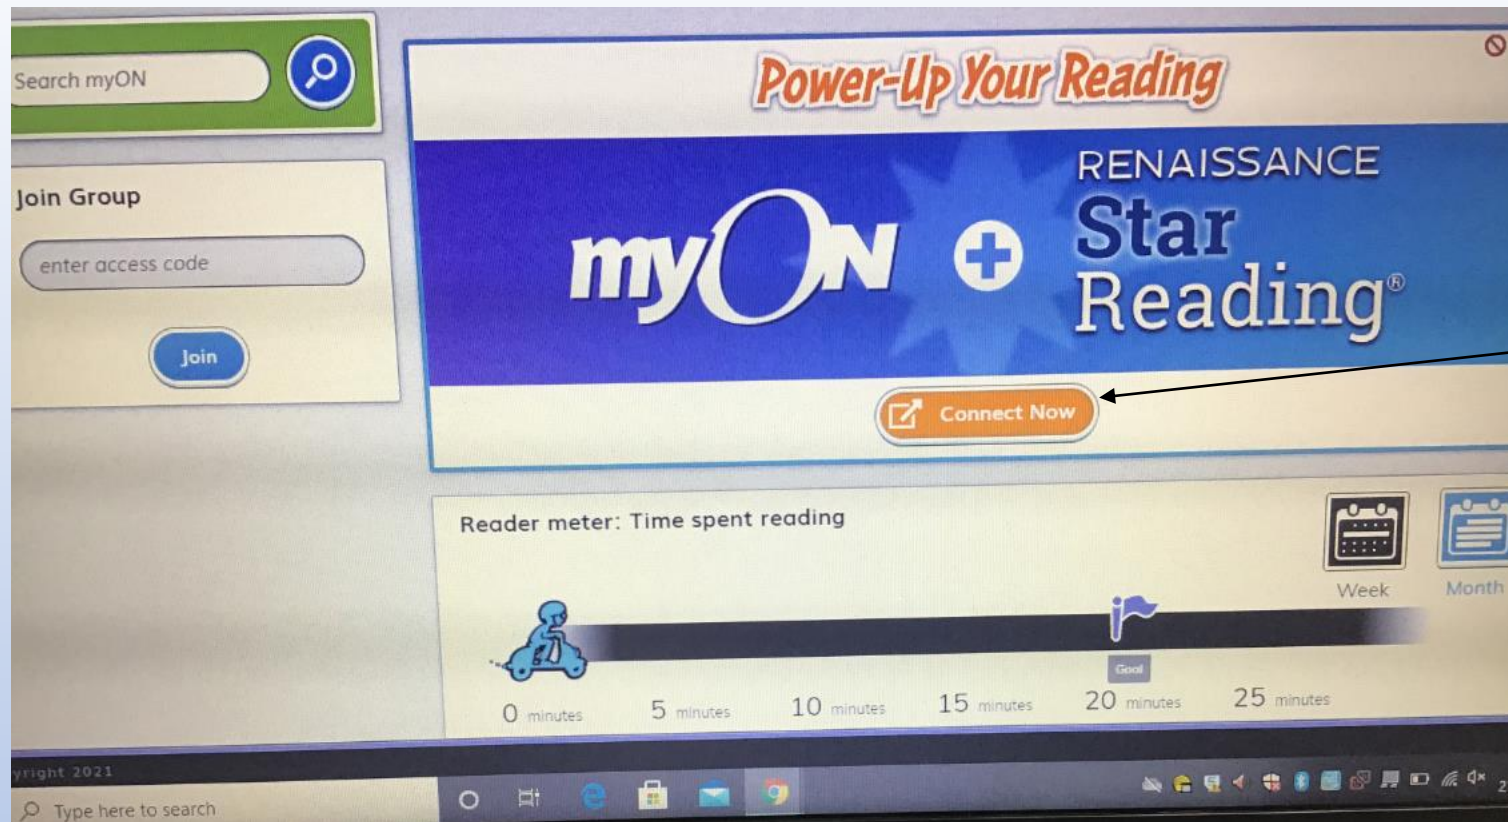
Search myON

Join Group

enter access code

Join

Power-Up Your Reading

myON + RENAISSANCE Star Reading®

Connect Now

Reader meter: Time spent reading

Week

Month

Goal

0 minutes
5 minutes
10 minutes
15 minutes
20 minutes
25 minutes

yright 2021

Type here to search